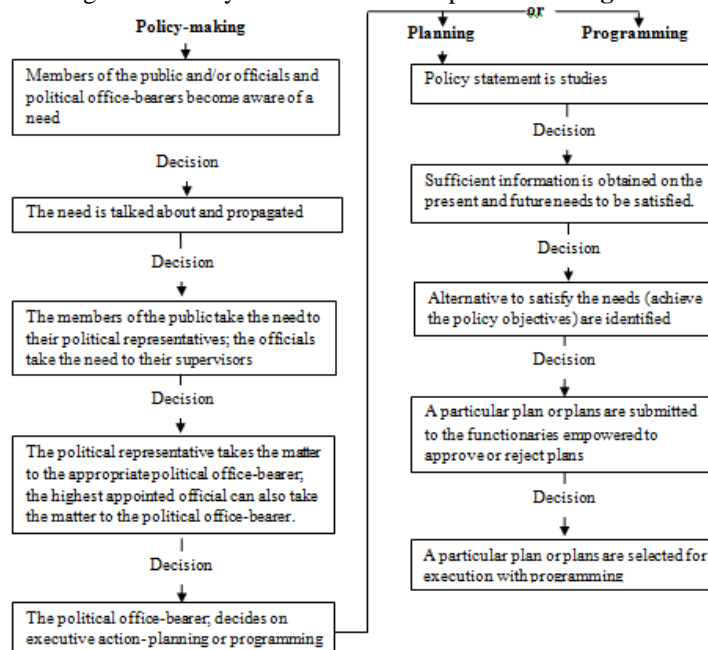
Policy-making

Members of the public and/or officials and political office-bearers become aware of a need

Decision

The need is talked about and propagated

Decision

The members of the public take the need to their political representatives; the officials take the need to their supervisors

Decision

The political representative takes the matter to the appropriate political office-bearer; the highest appointed official can also take the matter to the political office-bearer.

Decision

The political office-bearer; decides on executive action- planning or programming

or

Planning

Programming

Policy statement is studies

Decision

Sufficient information is obtained on the present and future needs to be satisfied.

Decision

Alternative to satisfy the needs (achieve the policy objectives) are identified

Decision

A particular plan or plans are submitted to the functionaries empowered to approve or reject plans

Decision

A particular plan or plans are selected for execution with programming